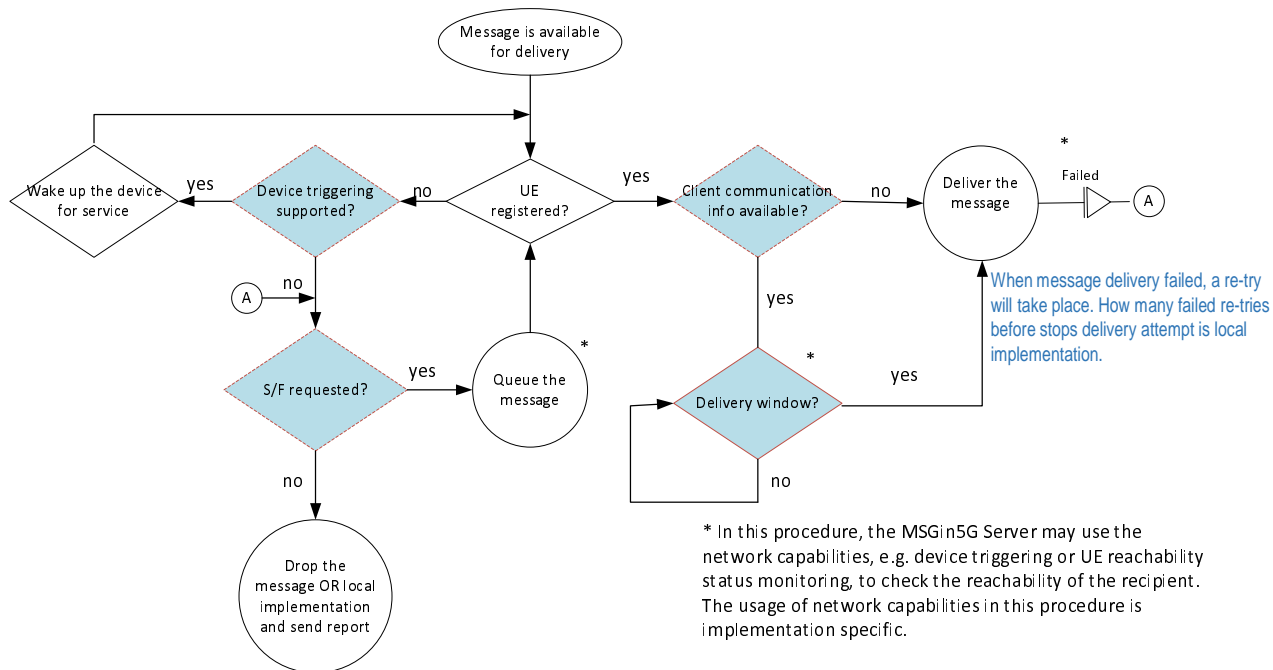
Message is available for delivery

Wake up the device for service

yes

Device triggering supported?

no

UE registered?

yes

Client communication info available?

no

Deliver the message

*

Failed

A

When message delivery failed, a re-try will take place. How many failed re-tries before stops delivery attempt is local implementation.

A

no

yes

S/F requested?

yes

Queue the message

*

*

Delivery window?

yes

no

no

Drop the message OR local implementation and send report

* In this procedure, the MSGin5G Server may use the network capabilities, e.g. device triggering or UE reachability status monitoring, to check the reachability of the recipient. The usage of network capabilities in this procedure is implementation specific.